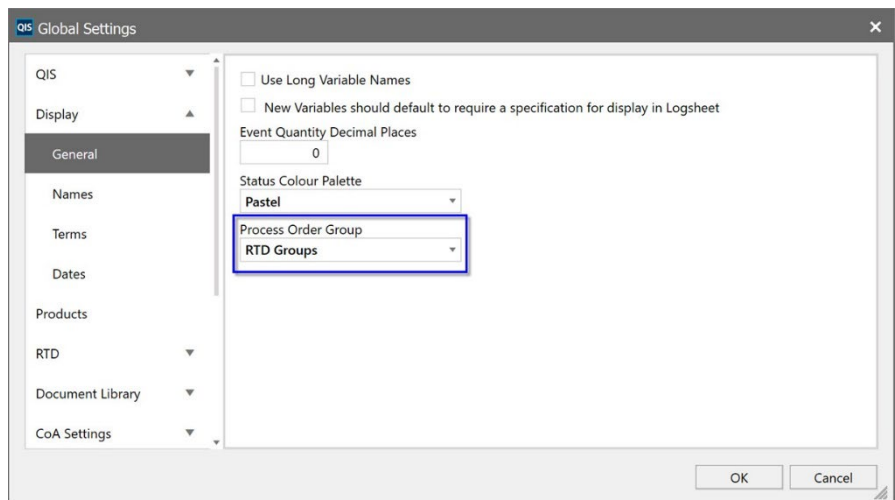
QIS Global Settings

QIS
Display
General
Names
Terms
Dates
Products
RTD
Document Library
CoA Settings

Use Long Variable Names
New Variables should default to require a specification for display in Logsheet
Event Quantity Decimal Places
0
Status Colour Palette
Pastel
Process Order Group
RTD Groups

OK
Cancel